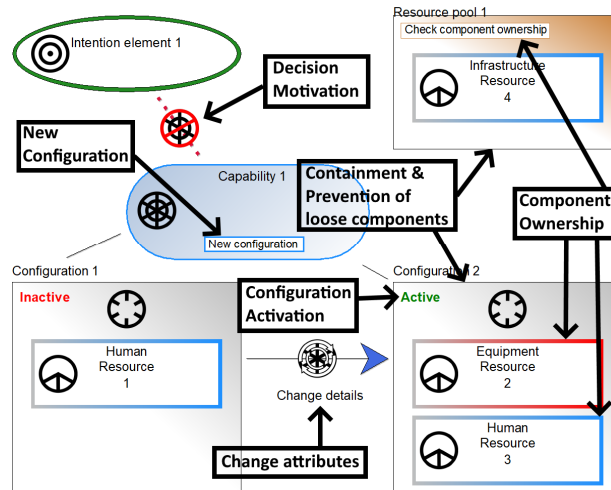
Resource pool 1
Check component ownership
Intention element 1
Decision Motivation
Infrastructure Resource 4
New Configuration
Capability 1
New configuration
Containment & Prevention of loose components
Component Ownership
Configuration 1
Configuration 2
Inactive
Configuration Activation
Active
Human Resource 1
Change details
Equipment Resource 2
Human Resource 3
Change attributes